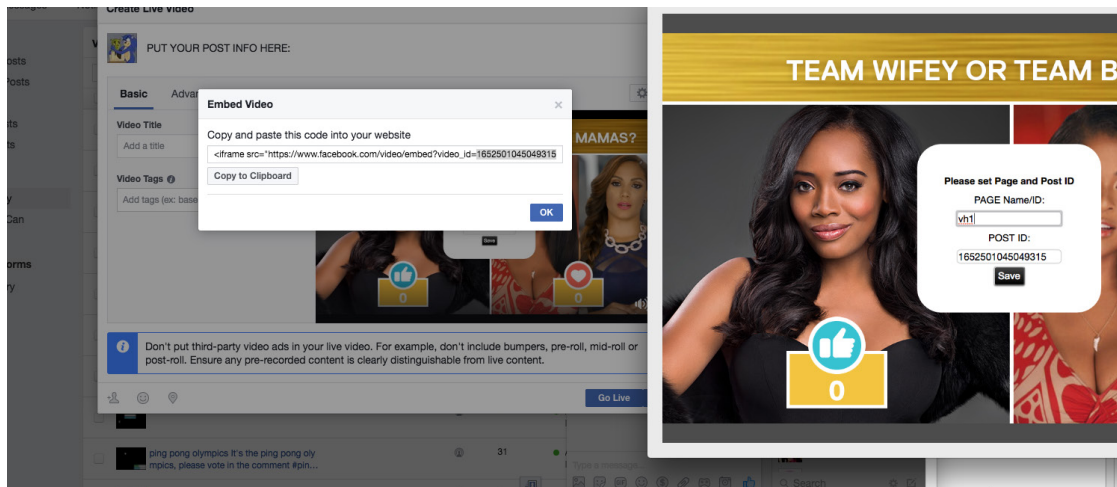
Create Live Video

PUT YOUR POST INFO HERE:

Basic Advar

Video Title

Add a title

Video Tags

Add tags (ex: base

Embed Video

Copy and paste this code into your website

<iframe src="https://www.facebook.com/video/embed?video_id=1652501045049315

Copy to Clipboard

OK

MAMAS?

Save

0

0

Don't put third-party video ads in your live video. For example, don't include bumpers, pre-roll, mid-roll or post-roll. Ensure any pre-recorded content is clearly distinguishable from live content.

Go Live

ping pong olympics It's the ping pong olympics, please vote in the comment #pin...

31

TEAM WIFEY OR TEAM B

Please set Page and Post ID

PAGE Name/ID:

vh1

POST ID:

1652501045049315

Save

0

osts

Posts

ts

ts

y

Can

orms

ry

Search